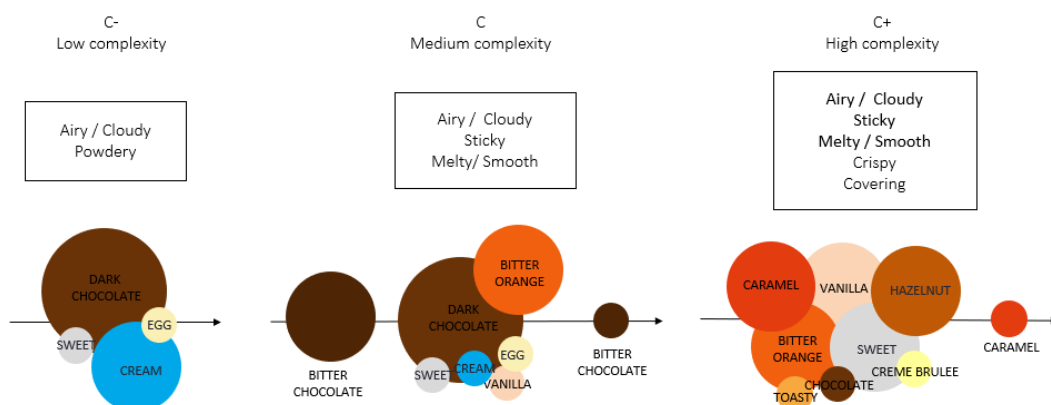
C-
Low complexity

Airy / Cloudy
Powdery

DARK CHOCOLATE
EGG
SWEET
CREAM

C
Medium complexity

Airy / Cloudy
Sticky
Melty/ Smooth

BITTER CHOCOLATE
BITTER ORANGE
DARK CHOCOLATE
EGG
SWEET
CREAM
VANILLA
BITTER CHOCOLATE

C+
High complexity

Airy / Cloudy
Sticky
Melty / Smooth
Crispy
Covering

CARAMEL
VANILLA
HAZELNUT
BITTER ORANGE
SWEET
CREME BRULEE
CHOCOLATE
TOASTY
CARAMEL